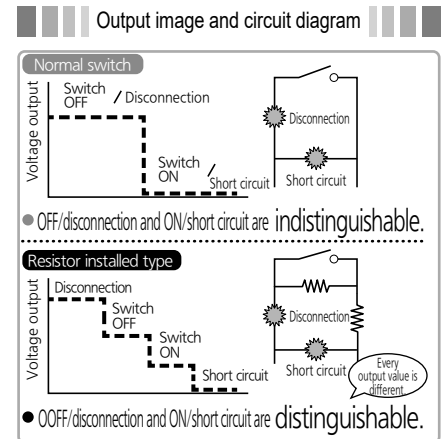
Output image and circuit diagram

Normal switch

Voltage output

Switch OFF / Disconnection

Switch ON / Short circuit

Disconnection

Short circuit

● OFF/disconnection and ON/short circuit are indistinguishable.

Resistor installed type

Voltage output

Disconnection

Switch OFF

Switch ON

Short circuit

Disconnection

Short circuit

Every output value is different.

● OOFF/disconnection and ON/short circuit are distinguishable.